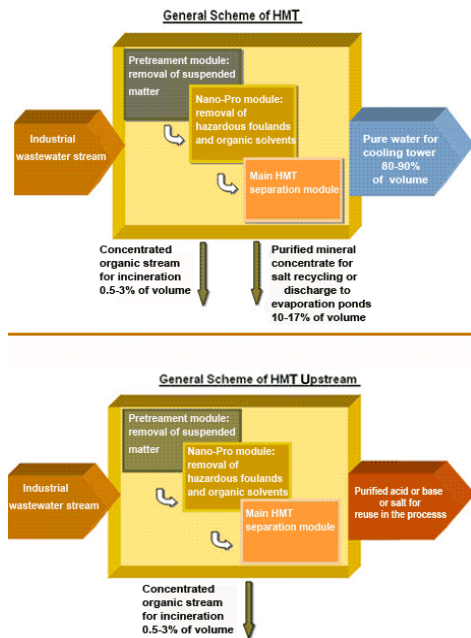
General Scheme of HMT

Pretreament module: removal of suspended matter

Nano-Pro module: removal of hazardous foulands and organic solvents

Main HMT separation module

Industrial wastewater stream

Pure water for cooling tower 80-90% of volume

Concentrated organic stream for incineration 0.5-3% of volume

Purified mineral concentrate for salt recycling or discharge to evaporation ponds 10-17% of volume

General Scheme of HMT Upstream

Pretreament module: removal of suspended matter

Nano-Pro module: removal of hazardous foulands and organic solvents

Main HMT separation module

Industrial wastewater stream

Purified acid or base or salt for reuse in the processs

Concentrated organic stream for incineration 0.5-3% of volume